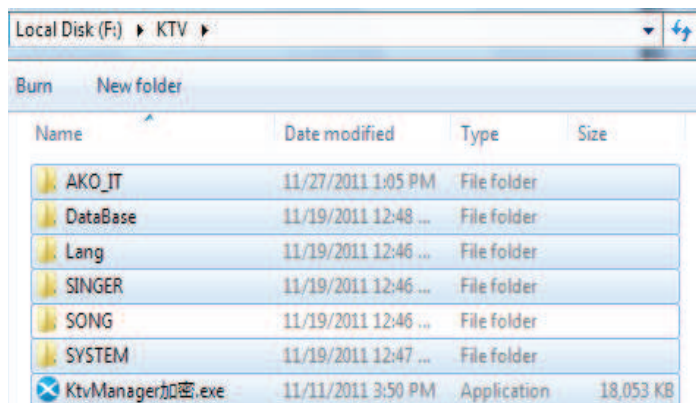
Local Disk (F:) ▸ KTV ▸

Burn New folder

| Name | Date modified | Type | Size |
|---|---|---|---|
| AKO_IT | 11/27/2011 1:05 PM | File folder | |
| DataBase | 11/19/2011 12:48 ... | File folder | |
| Lang | 11/19/2011 12:46 ... | File folder | |
| SINGER | 11/19/2011 12:46 ... | File folder | |
| SONG | 11/19/2011 12:46 ... | File folder | |
| SYSTEM | 11/19/2011 12:47 ... | File folder | |
| KtvManager加密.exe | 11/11/2011 3:50 PM | Application | 18,053 KB |